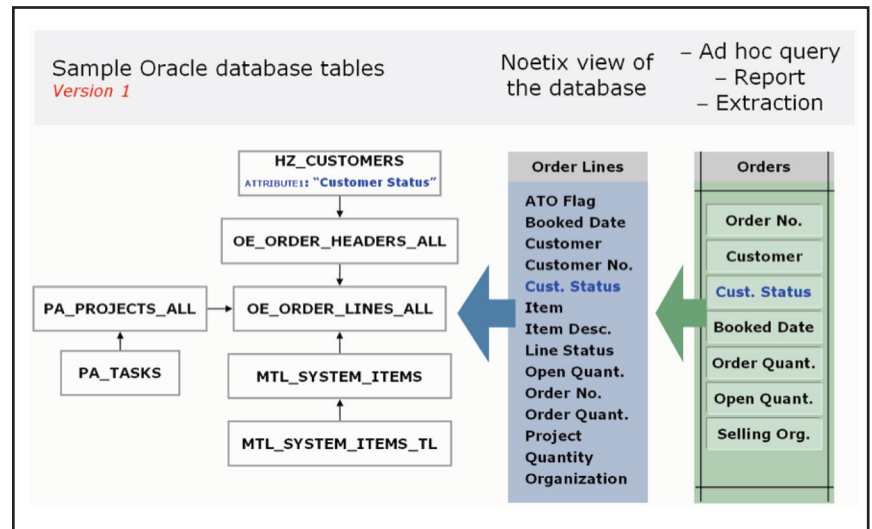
Sample Oracle database tables
Version 1

Noetix view of the database

– Ad hoc query
– Report
– Extraction

HZ_CUSTOMERS
ATTRIBUTE1: "Customer Status"

OE_ORDER_HEADERS_ALL

PA_PROJECTS_ALL

OE_ORDER_LINES_ALL

PA_TASKS

MTL_SYSTEM_ITEMS

MTL_SYSTEM_ITEMS_TL

Order Lines
ATO Flag
Booked Date
Customer
Customer No.
Cust. Status
Item
Item Desc.
Line Status
Open Quant.
Order No.
Order Quant.
Project
Quantity
Organization

Orders
Order No.
Customer
Cust. Status
Booked Date
Order Quant.
Open Quant.
Selling Org.